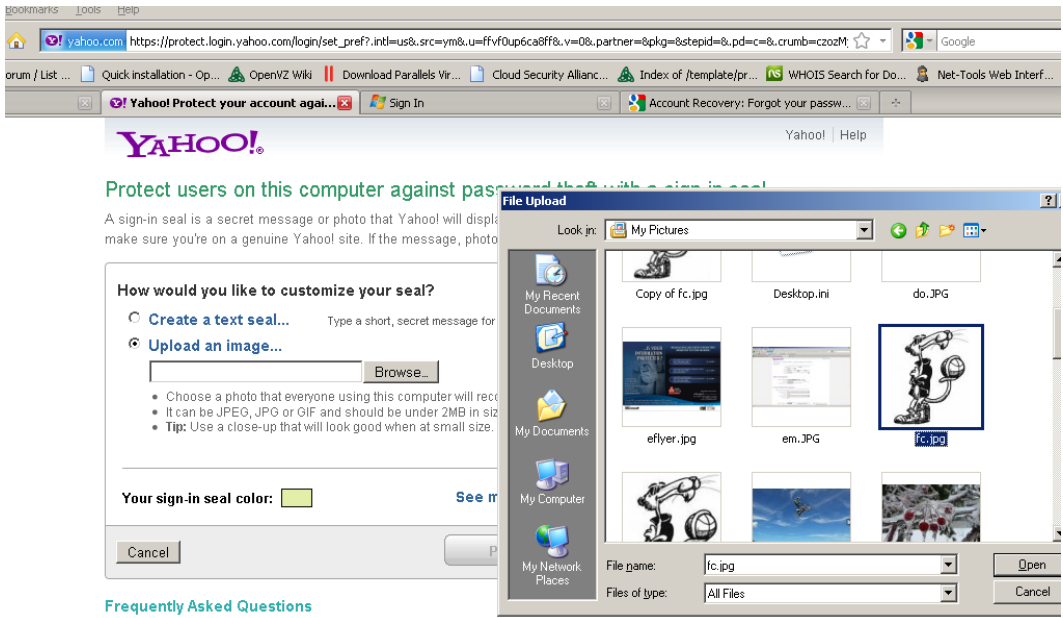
Bookmarks Tools Help

yahoo.com https://protect.login.yahoo.com/login/set_pref?.intl=us&.src=ym&.u=ffvf0up6ca8ff&.v=0&.partner=&pkg=&stepid=&.pd=c=&.crumb=czozM;

Google

orum / List ... Quick installation - Op... OpenVZ Wiki Download Parallels Vir... Cloud Security Allianc... Index of /template/pr... WHOIS Search for Do... Net-Tools Web Interf...

Yahoo! Protect your account agai... Sign In Account Recovery: Forgot your passw...

YAHOO!

Yahoo! | Help

Protect users on this computer against password theft with a sign-in seal

A sign-in seal is a secret message or photo that Yahoo! will displa make sure you're on a genuine Yahoo! site. If the message, photo

How would you like to customize your seal?

Create a text seal... Type a short, secret message for

Upload an image...

Browse...

• Choose a photo that everyone using this computer will rec
• It can be JPEG, JPG or GIF and should be under 2MB in siz
• Tip: Use a close-up that will look good when at small size.

Your sign-in seal color:

See m

Cancel

Frequently Asked Questions

File Upload

Look in: My Pictures

My Recent Documents

Desktop

My Documents

My Computer

My Network Places

Copy of fc.jpg

Desktop.ini

do.JPG

eflyer.jpg

em.JPG

fc.jpg

File name: fc.jpg

Files of type: All Files

Open

Cancel